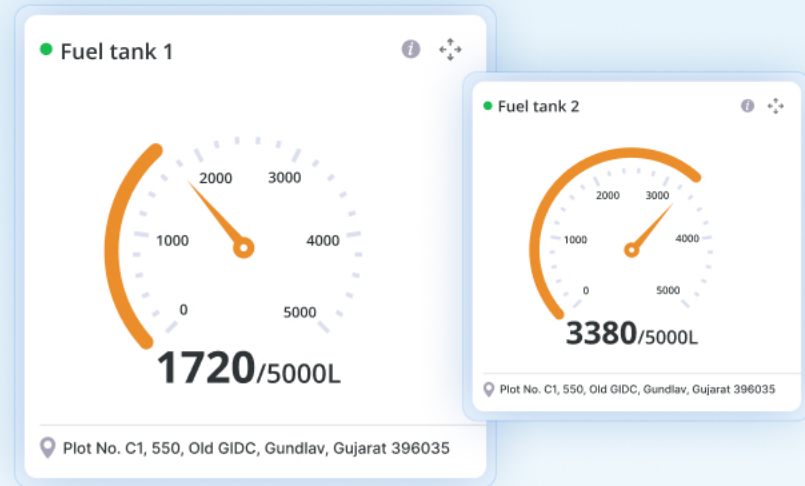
Fuel tank 1

2000 3000
1000 4000
0 5000

1720/5000L

Plot No. C1, 550, Old GIDC, Gundlav, Gujarat 396035

Fuel tank 2

2000 3000
1000 4000
0 5000

3380/5000L

Plot No. C1, 550, Old GIDC, Gundlav, Gujarat 396035